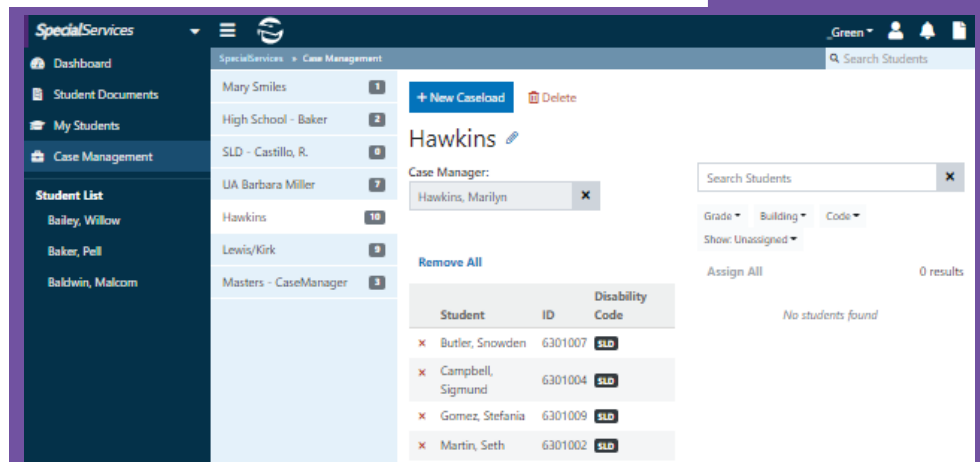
SpecialServices

Green

Dashboard
Student Documents
My Students
Case Management

Student List
Bailey, Willow
Baker, Pell
Baldwin, Malcom

SpecialServices ▸ Case Management

Search Students

Mary Smiles 1
High School - Baker 2
SLD - Castillo, R. 0
UA Barbara Miller 7
Hawkins 10
Lewis/Kirk 9
Masters - CaseManager 3

+ New Caseload
Delete

Hawkins

Case Manager:
Hawkins, Marilyn ×

Remove All

| | Student | ID | Disability Code |
|---|---|---|---|
| × | Butler, Snowden | 6301007 | SLD |
| × | Campbell, Sigmund | 6301004 | SLD |
| × | Gomez, Stefania | 6301009 | SLD |
| × | Martin, Seth | 6301002 | SLD |

Search Students ×

Grade
Building
Code
Show: Unassigned

Assign All
0 results

No students found